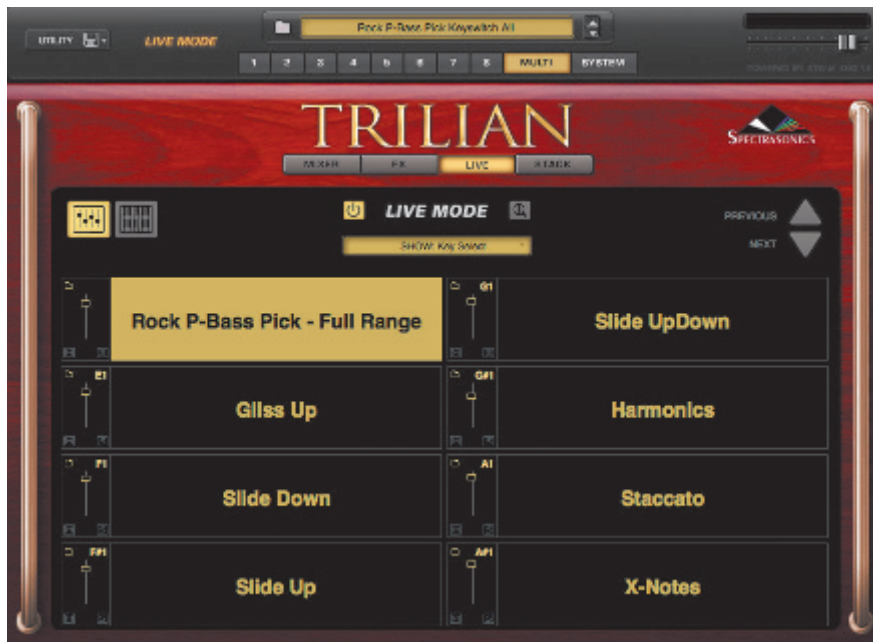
UTILITY
LIVE MODE
Rock P-Bass Pick Keyswitch All
1 2 3 4 5 6 7 8 MULTI SYSTEM
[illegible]

TRILIAN
SPECTRASONICS
MIXER FX LIVE STACK

LIVE MODE
SHOW: Key Select
PREVIOUS
NEXT

Rock P-Bass Pick - Full Range
G1
Slide UpDown
E1
Gliss Up
G#1
Harmonics
F1
Slide Down
A1
Staccato
F#1
Slide Up
A#1
X-Notes